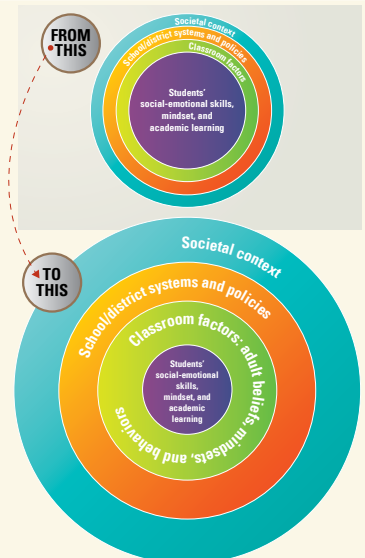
FROM THIS

Societal context

School/district systems and policies

Classroom factors

Students' social-emotional skills, mindset, and academic learning

TO THIS

Societal context

School/district systems and policies

Classroom factors: adult beliefs, mindsets, and behaviors

Students' social-emotional skills, mindset, and academic learning